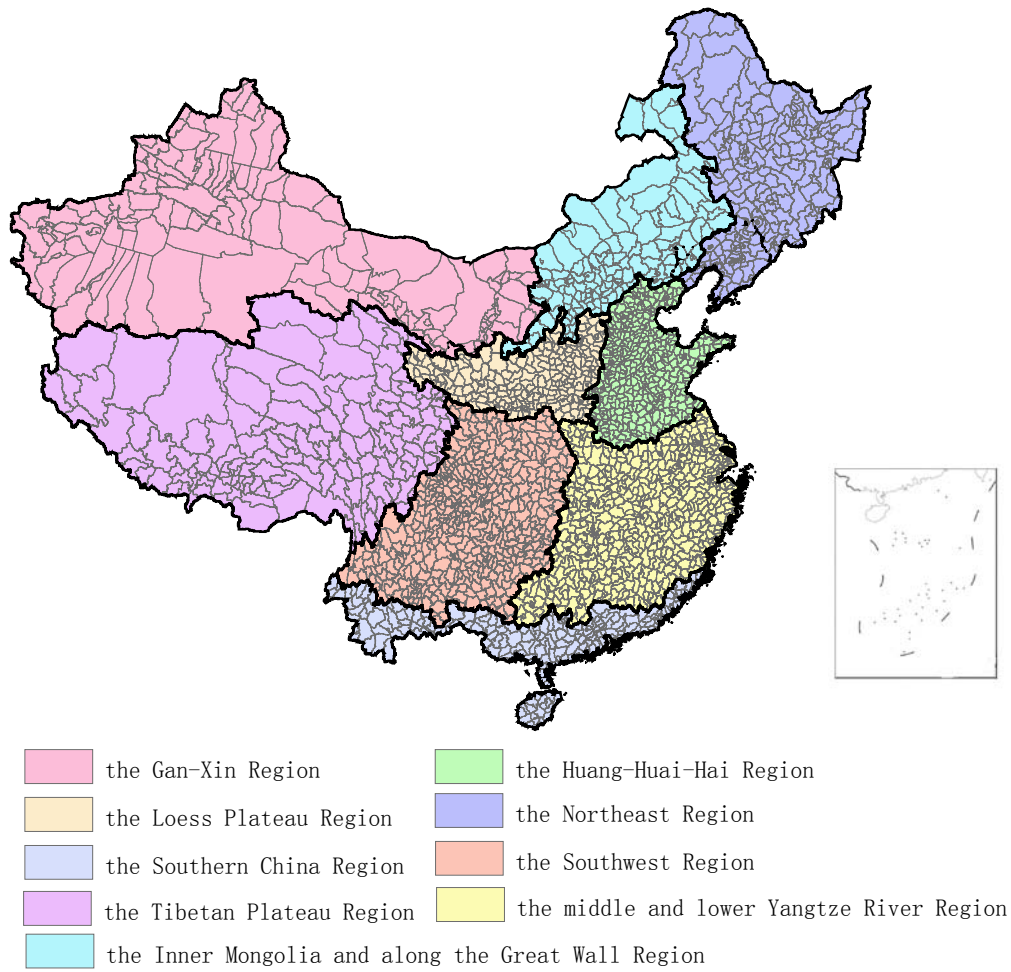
the Gan-Xin Region
the Loess Plateau Region
the Southern China Region
the Tibetan Plateau Region
the Inner Mongolia and along the Great Wall Region
the Huang-Huai-Hai Region
the Northeast Region
the Southwest Region
the middle and lower Yangtze River Region